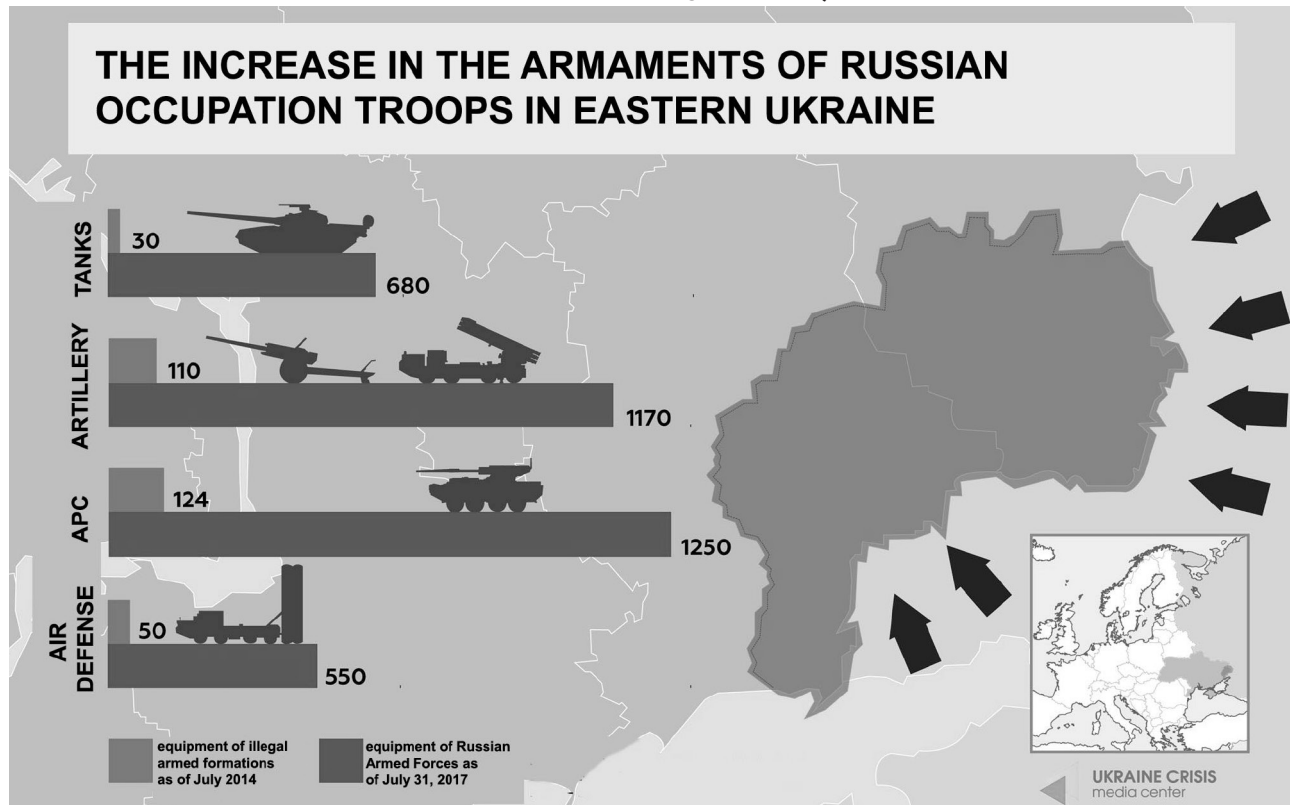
THE INCREASE IN THE ARMAMENTS OF RUSSIAN OCCUPATION TROOPS IN EASTERN UKRAINE

TANKS
30
680

ARTILLERY
110
1170

APC
124
1250

AIR DEFENSE
50
550

equipment of illegal armed formations as of July 2014

equipment of Russian Armed Forces as of July 31, 2017

UKRAINE CRISIS
media center